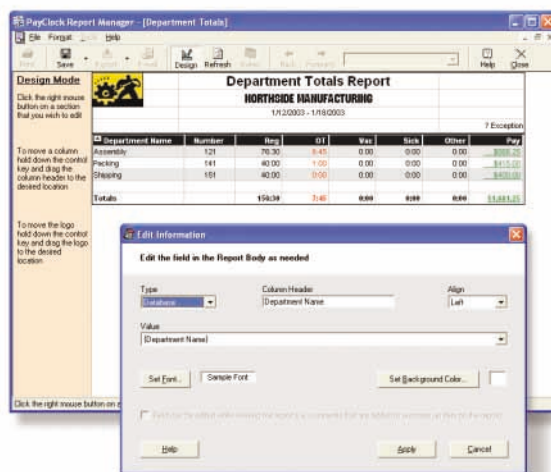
PayClock Report Manager - [Department Totals]

File Format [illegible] Help

Print Save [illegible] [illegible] Design Refresh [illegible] Back Forward Help Close

Design Mode

Click the right mouse button on a section that you wish to edit

To move a column hold down the control key and drag the column header to the desired location

To move the logo hold down the control key and drag the logo to the desired location

Department Totals Report

NORTHSIDE MANUFACTURING

1/12/2003 - 1/18/2003

7 Exception

| Department Name | Number | Reg | OT | Vac | Sick | Other | Pay |
|---|---|---|---|---|---|---|---|
| Assembly | 121 | 70:30 | 6:45 | 0:00 | 0:00 | 0:00 | $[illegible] |
| Packing | 141 | 40:00 | 1:00 | 0:00 | 0:00 | 0:00 | $415.00 |
| Shipping | 151 | 40:00 | 0:00 | 0:00 | 0:00 | 0:00 | $400.00 |
| Totals | | 150:30 | 7:45 | 0:00 | 0:00 | 0:00 | $1,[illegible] |

Click the right mouse button on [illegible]

Edit Information

Edit the field in the Report Body as needed

Type
Database

Column Header
Department Name

Align
Left

Value
[Department Name]

Set Font... Sample Font

Set Background Color...

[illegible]

Help Apply Cancel